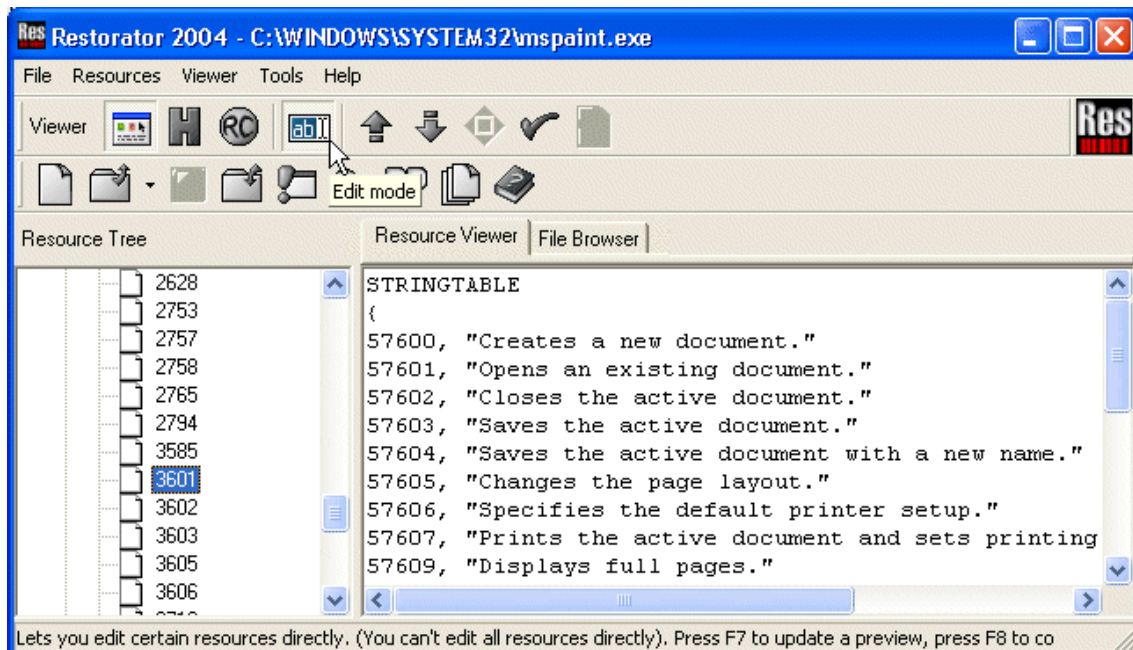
Res Restorator 2004 - C:\WINDOWS\SYSTEM32\mspaint.exe

File Resources Viewer Tools Help

Viewer

RC

ab|

Res

Edit mode

Resource Tree

Resource Viewer | File Browser

2628
2753
2757
2758
2765
2794
3585
3601
3602
3603
3605
3606

STRINGTABLE
{
57600, "Creates a new document."
57601, "Opens an existing document."
57602, "Closes the active document."
57603, "Saves the active document."
57604, "Saves the active document with a new name."
57605, "Changes the page layout."
57606, "Specifies the default printer setup."
57607, "Prints the active document and sets printing
57609, "Displays full pages."

Lets you edit certain resources directly. (You can't edit all resources directly). Press F7 to update a preview, press F8 to co